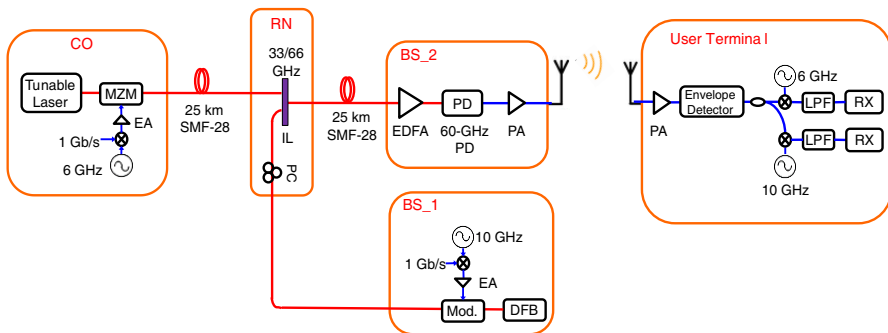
CO

Tunable Laser

MZM

EA

1 Gb/s

6 GHz

25 km SMF-28

RN

33/66 GHz

IL

PC

25 km SMF-28

BS_2

EDFA

PD

60-GHz PD

PA

BS_1

10 GHz

1 Gb/s

EA

Mod.

DFB

User Termina l

PA

Envelope Detector

6 GHz

LPF

RX

LPF

RX

10 GHz